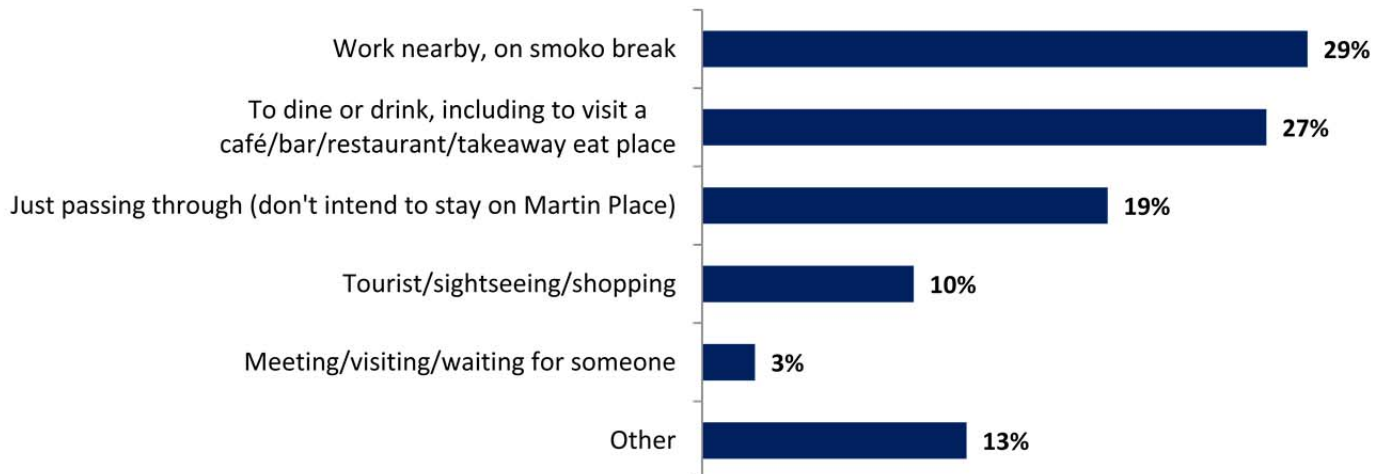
Work nearby, on smoko break
29%

To dine or drink, including to visit a café/bar/restaurant/takeaway eat place
27%

Just passing through (don't intend to stay on Martin Place)
19%

Tourist/sightseeing/shopping
10%

Meeting/visiting/waiting for someone
3%

Other
13%